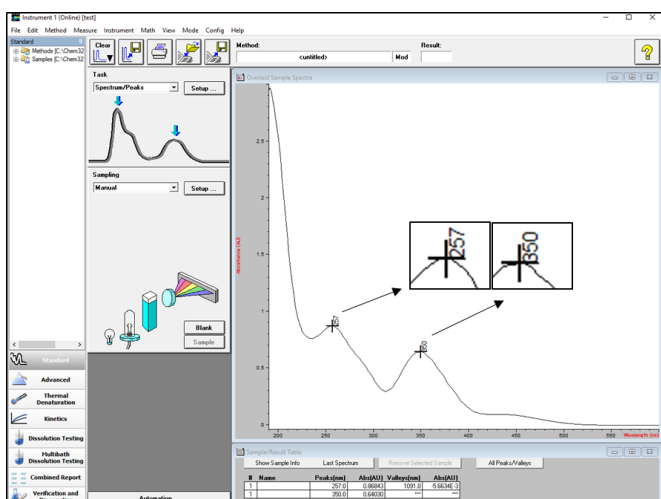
Instrument 1 (Online) [test]

File Edit Method Measure Instrument Math View Mode Config Help

Standard

Methods [C:\Chem32

Samples [C:\Chem32

Clear

Method:

<untitled>

Mod

Result:

Task

Spectrum/Peaks

Setup ...

Sampling

Manual

Setup ...

Blank

Sample

Standard

Advanced

Thermal Denaturation

Kinetics

Dissolution Testing

Multibath Dissolution Testing

Combined Report

Verification and

Automation

Overlaid Sample Spectra

Absorbance [AU]

2.5

2

1.5

1

0.5

0

257

350

200 250 300 350 400 450 500 550 Wavelength [nm]

Sample/Result Table

Show Sample Info

Last Spectrum

Remove Selected Sample

All Peaks/Valleys

| # | Name | Peaks[nm] | Abs[AU] | Valleys[nm] | Abs[AU] |
|---|---|---|---|---|---|
| 1 | | 257.0 | 0.86843 | 1091.0 | -5.6634E-3 |
| 1 | | 350.0 | 0.64030 | *** | *** |